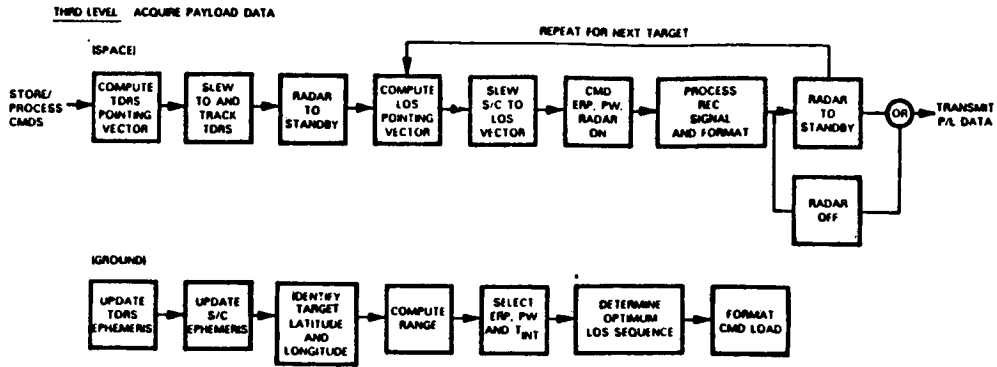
THIRD LEVEL ACQUIRE PAYLOAD DATA

(SPACE)

REPEAT FOR NEXT TARGET

STORE/ PROCESS CMDS

COMPUTE TDRS POINTING VECTOR

SLEW TO AND TRACK TDRS

RADAR TO STANDBY

COMPUTE LOS POINTING VECTOR

SLEW S/C TO LOS VECTOR

CMD ERP, PW, RADAR ON

PROCESS REC SIGNAL AND FORMAT

RADAR TO STANDBY

OR

TRANSMIT P/L DATA

RADAR OFF

(GROUND)

UPDATE TDRS EPHEMERIS

UPDATE S/C EPHEMERIS

IDENTIFY TARGET LATITUDE AND LONGITUDE

COMPUTE RANGE

SELECT ERP, PW AND $T_{INT}$

DETERMINE OPTIMUM LOS SEQUENCE

FORMAT CMD LOAD